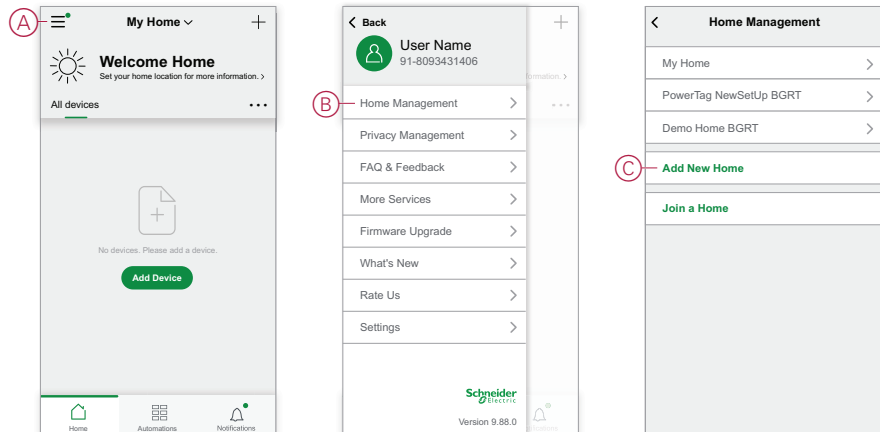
A

My Home

Welcome Home
Set your home location for more information. >

All devices

No devices. Please add a device.

Add Device

Home
Automations
Notifications

< Back

User Name
91-8093431406

B

Home Management
Privacy Management
FAQ & Feedback
More Services
Firmware Upgrade
What's New
Rate Us
Settings

Schneider Electric

Version 9.88.0

formation >

Notifications

< Home Management

My Home
PowerTag NewSetUp BGRT
Demo Home BGRT

C

Add New Home

Join a Home